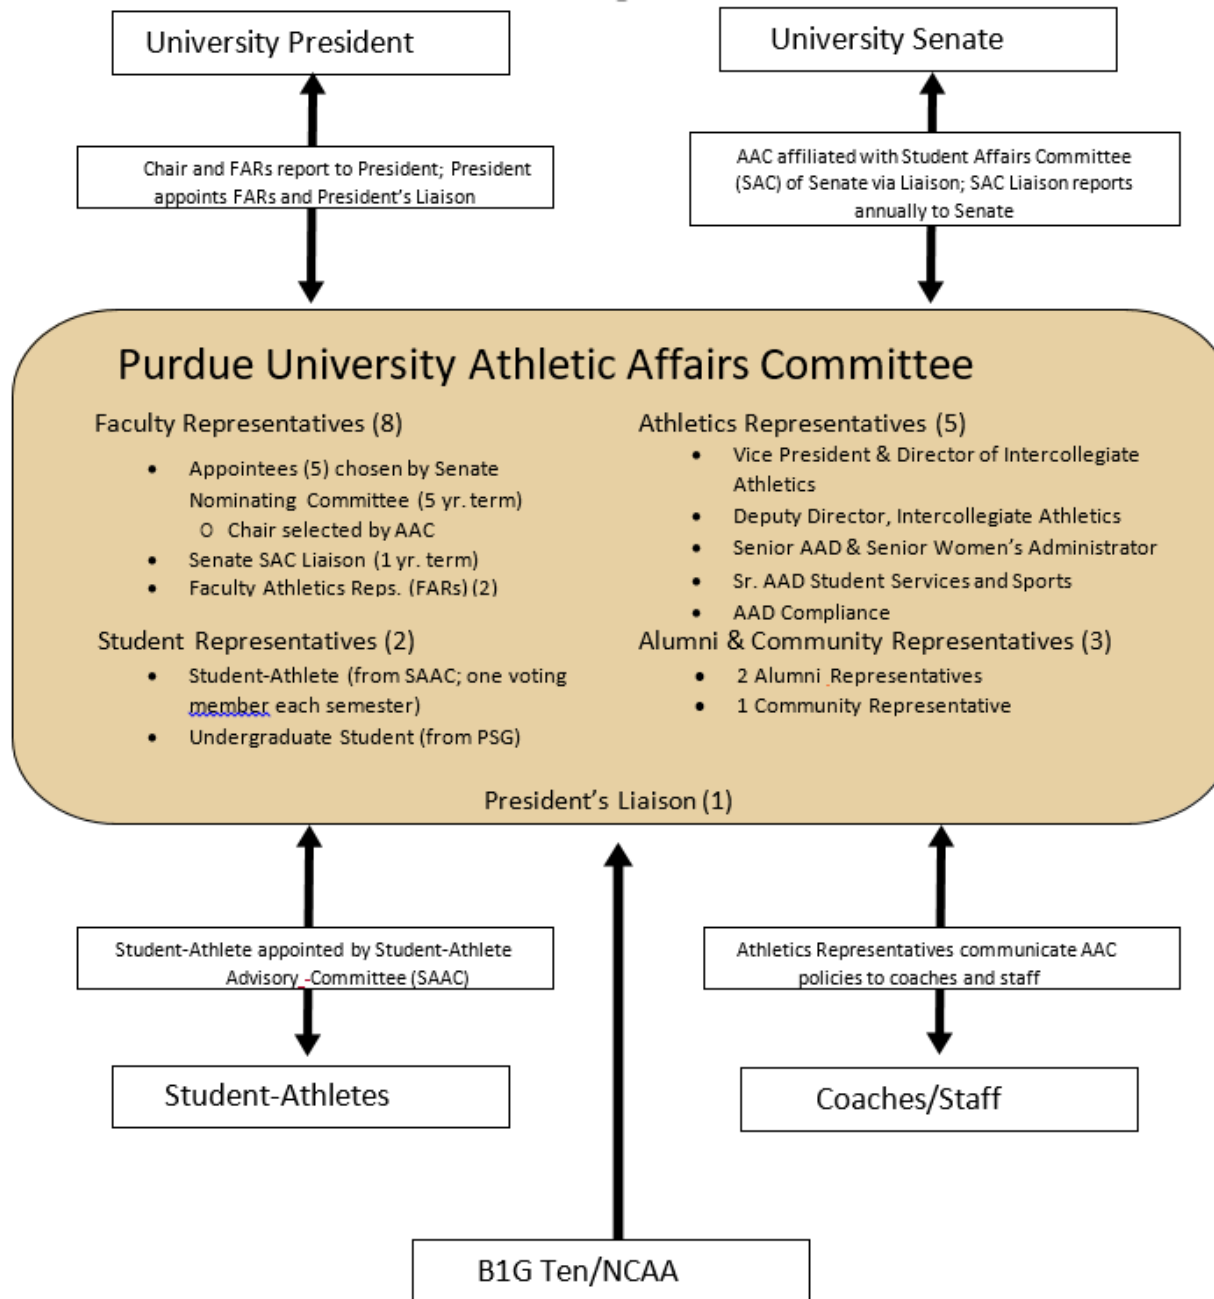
University President

University Senate

Chair and FARs report to President; President appoints FARs and President's Liaison

AAC affiliated with Student Affairs Committee (SAC) of Senate via Liaison; SAC Liaison reports annually to Senate

Purdue University Athletic Affairs Committee

Faculty Representatives (8)

- Appointees (5) chosen by Senate Nominating Committee (5 yr. term)
  - Chair selected by AAC
- Senate SAC Liaison (1 yr. term)
- Faculty Athletics Reps. (FARs) (2)

Student Representatives (2)

- Student-Athlete (from SAAC; one voting member each semester)
- Undergraduate Student (from PSG)

Athletics Representatives (5)

- Vice President & Director of Intercollegiate Athletics
- Deputy Director, Intercollegiate Athletics
- Senior AAD & Senior Women's Administrator
- Sr. AAD Student Services and Sports
- AAD Compliance

Alumni & Community Representatives (3)

- 2 Alumni Representatives
- 1 Community Representative

President's Liaison (1)

Student-Athlete appointed by Student-Athlete Advisory Committee (SAAC)

Athletics Representatives communicate AAC policies to coaches and staff

Student-Athletes

Coaches/Staff

B1G Ten/NCAA